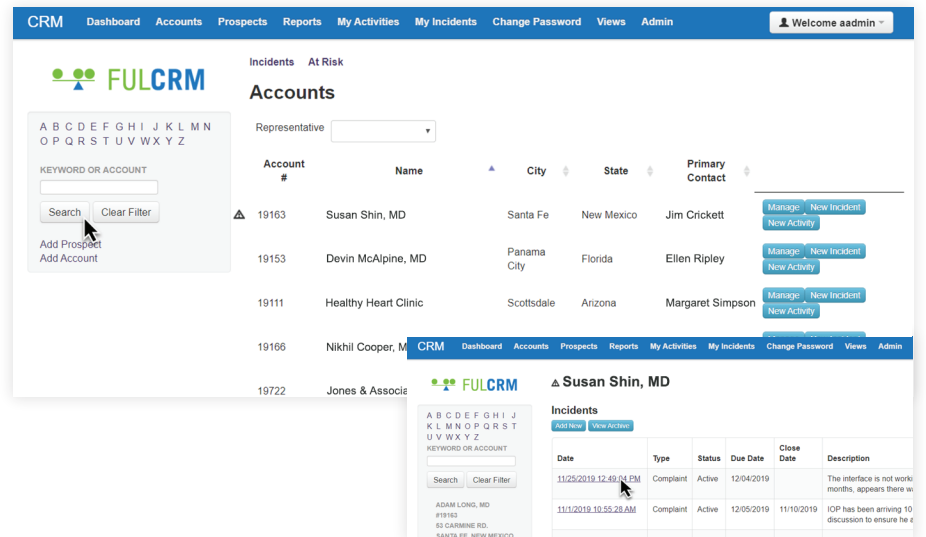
CRM Dashboard Accounts Prospects Reports My Activities My Incidents Change Password Views Admin

Welcome aadmin

FULCRM

A B C D E F G H I J K L M N O P Q R S T U V W X Y Z

KEYWORD OR ACCOUNT

Search Clear Filter

Add Prospect
Add Account

Incidents At Risk

Accounts

Representative

| Account # | Name | City | State | Primary Contact | |
|---|---|---|---|---|---|
| 19163 | Susan Shin, MD | Santa Fe | New Mexico | Jim Crickett | Manage New Incident New Activity |
| 19153 | Devin McAlpine, MD | Panama City | Florida | Ellen Ripley | Manage New Incident New Activity |
| 19111 | Healthy Heart Clinic | Scottsdale | Arizona | Margaret Simpson | Manage New Incident New Activity |
| 19166 | Nikhil Cooper, M | | | | |
| 19722 | Jones & Associa | | | | |

CRM Dashboard Accounts Prospects Reports My Activities My Incidents Change Password Views Admin

FULCRM

Susan Shin, MD

A B C D E F G H I J K L M N O P Q R S T U V W X Y Z

KEYWORD OR ACCOUNT

Search Clear Filter

ADAM LONG, MD
#19163
53 CARMINE RD.
SANTA FE, NEW MEXICO

Incidents

Add New View Archive

| Date | Type | Status | Due Date | Close Date | Description |
|---|---|---|---|---|---|
| 11/25/2019 12:49:04 PM | Complaint | Active | 12/04/2019 | | The interface is not worki months, appears there w |
| 11/1/2019 10:55:28 AM | Complaint | Active | 12/05/2019 | 11/10/2019 | IOP has been arriving 10 discussion to ensure he a |